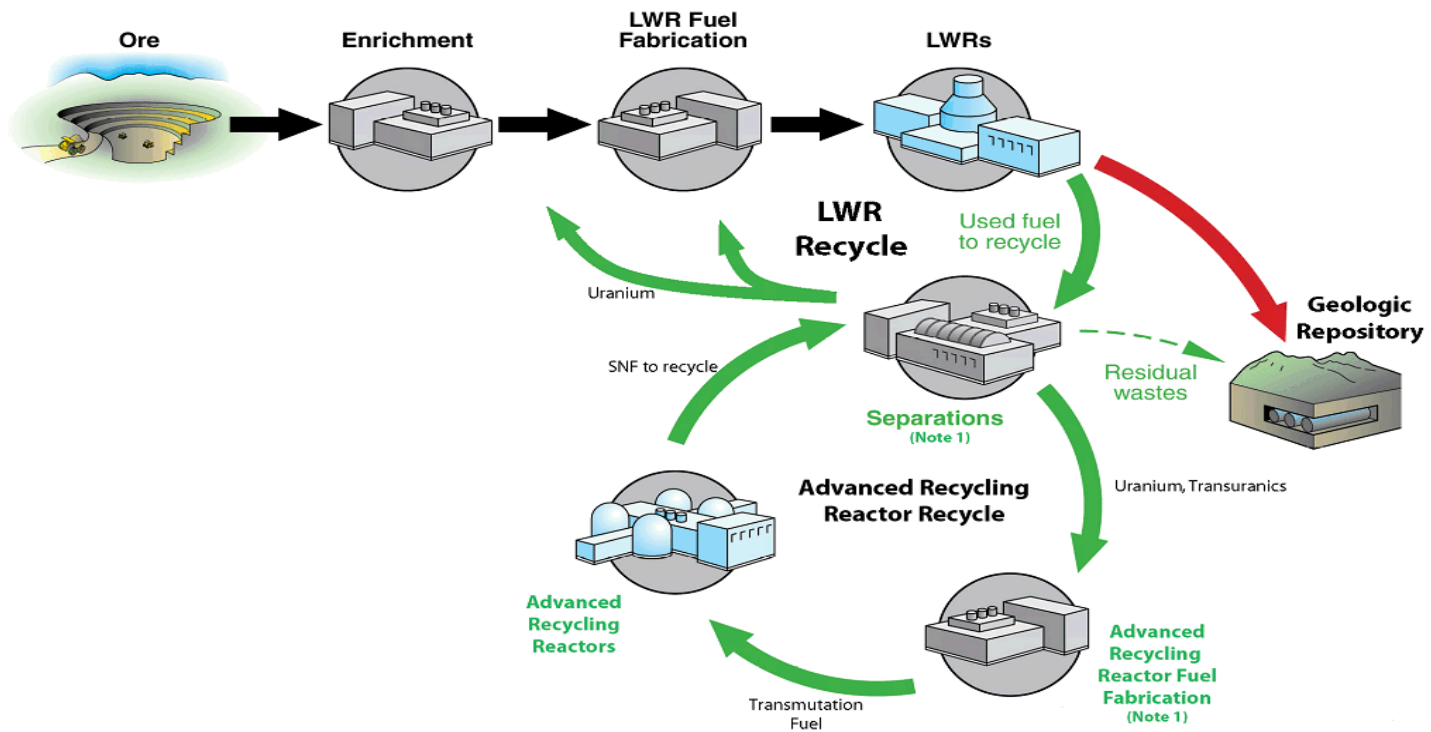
Ore

Enrichment

LWR Fuel Fabrication

LWRs

LWR Recycle

Used fuel to recycle

Uranium

Geologic Repository

SNF to recycle

Residual wastes

Separations
(Note 1)

Advanced Recycling Reactor Recycle

Uranium, Transuranics

Advanced Recycling Reactors

Advanced Recycling Reactor Fuel Fabrication
(Note 1)

Transmutation Fuel